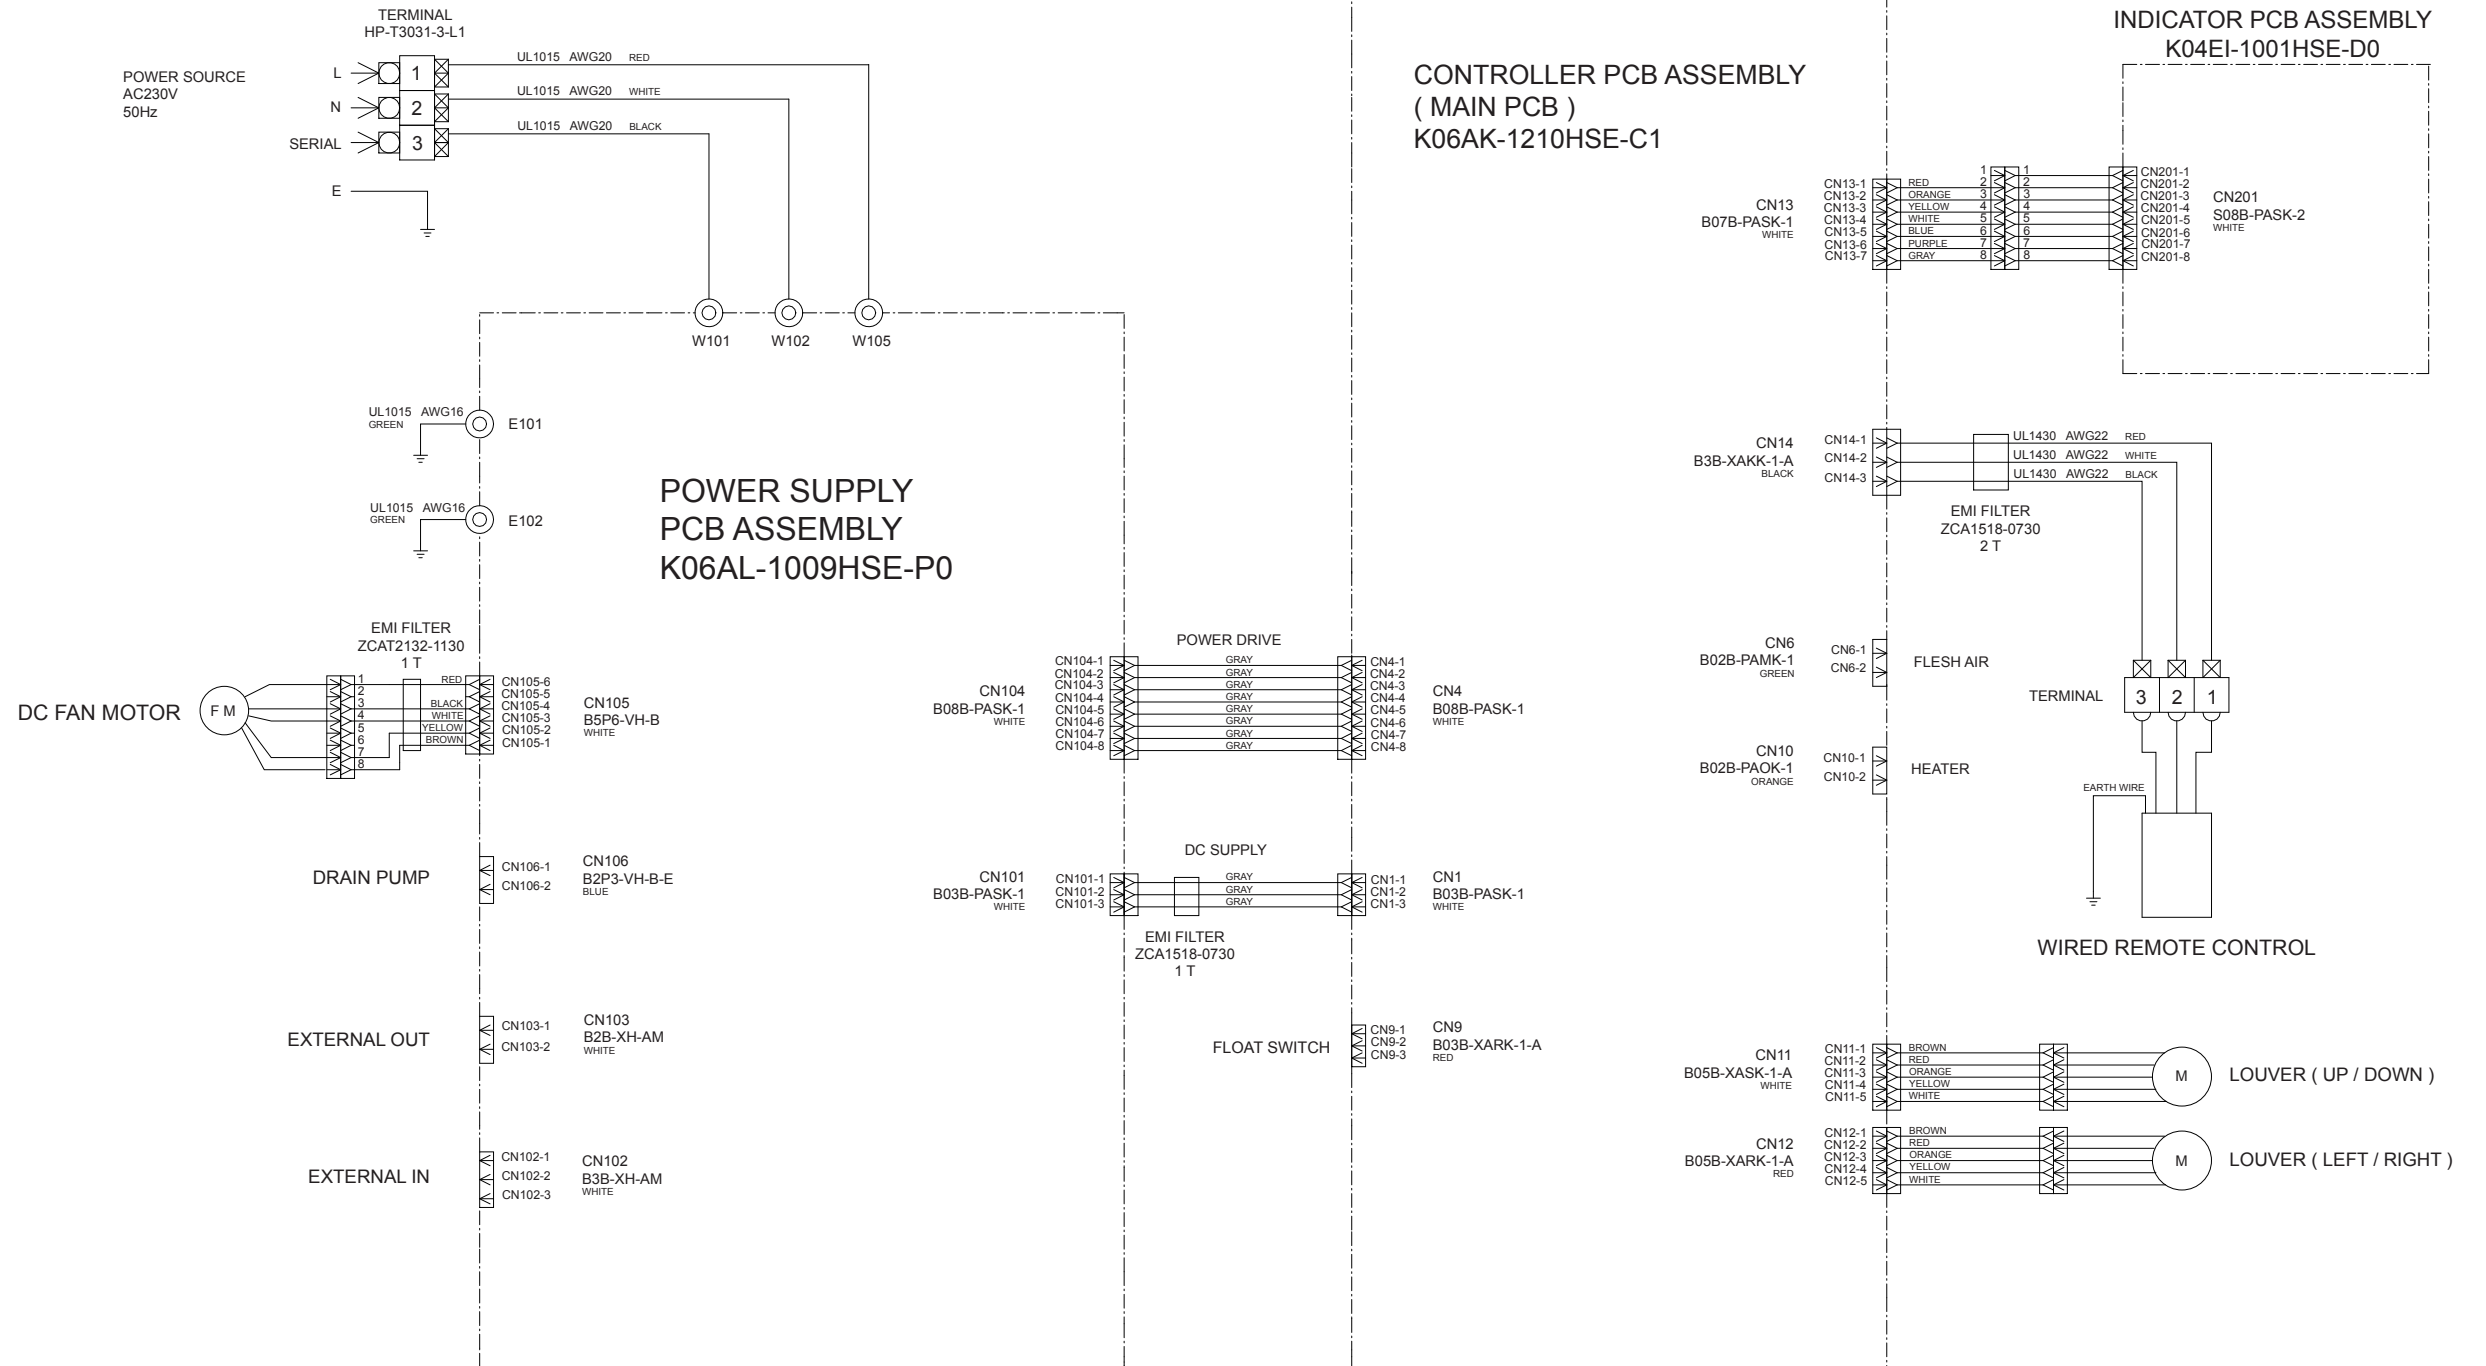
TERMINAL
HP-T3031-3-L1

POWER SOURCE
AC230V
50Hz

L 1 UL1015 AWG20 RED
N 2 UL1015 AWG20 WHITE
SERIAL 3 UL1015 AWG20 BLACK
E

W101 W102 W105

UL1015 AWG16 GREEN E101
UL1015 AWG16 GREEN E102

POWER SUPPLY
PCB ASSEMBLY
K06AL-1009HSE-P0

EMI FILTER
ZCAT2132-1130
1 T

DC FAN MOTOR
F M
1 2 3 4 5 6 7 8
RED
BLACK
WHITE
YELLOW
BROWN
CN105-6
CN105-5
CN105-4
CN105-3
CN105-2
CN105-1
CN105
B5P6-VH-B
WHITE

DRAIN PUMP
CN106-1
CN106-2
CN106
B2P3-VH-B-E
BLUE

EXTERNAL OUT
CN103-1
CN103-2
CN103
B2B-XH-AM
WHITE

EXTERNAL IN
CN102-1
CN102-2
CN102-3
CN102
B3B-XH-AM
WHITE

CN104
B08B-PASK-1
WHITE
CN104-1
CN104-2
CN104-3
CN104-4
CN104-5
CN104-6
CN104-7
CN104-8
POWER DRIVE
GRAY
GRAY
GRAY
GRAY
GRAY
GRAY
GRAY
GRAY
CN4-1
CN4-2
CN4-3
CN4-4
CN4-5
CN4-6
CN4-7
CN4-8
CN4
B08B-PASK-1
WHITE

CN101
B03B-PASK-1
WHITE
CN101-1
CN101-2
CN101-3
DC SUPPLY
GRAY
GRAY
GRAY
CN1-1
CN1-2
CN1-3
CN1
B03B-PASK-1
WHITE

EMI FILTER
ZCA1518-0730
1 T

FLOAT SWITCH
CN9-1
CN9-2
CN9-3
CN9
B03B-XARK-1-A
RED

CONTROLLER PCB ASSEMBLY
( MAIN PCB )
K06AK-1210HSE-C1

INDICATOR PCB ASSEMBLY
K04EI-1001HSE-D0

CN13
B07B-PASK-1
WHITE
CN13-1
CN13-2
CN13-3
CN13-4
CN13-5
CN13-6
CN13-7
RED
ORANGE
YELLOW
WHITE
BLUE
PURPLE
GRAY
1 2 3 4 5 6 7 8
1 2 3 4 5 6 7 8
CN201-1
CN201-2
CN201-3
CN201-4
CN201-5
CN201-6
CN201-7
CN201-8
CN201
S08B-PASK-2
WHITE

CN14
B3B-XAKK-1-A
BLACK
CN14-1
CN14-2
CN14-3
UL1430 AWG22 RED
UL1430 AWG22 WHITE
UL1430 AWG22 BLACK
EMI FILTER
ZCA1518-0730
2 T

CN6
B02B-PAMK-1
GREEN
CN6-1
CN6-2
FLESH AIR

TERMINAL
3 2 1

CN10
B02B-PAOK-1
ORANGE
CN10-1
CN10-2
HEATER

EARTH WIRE

WIRED REMOTE CONTROL

CN11
B05B-XASK-1-A
WHITE
CN11-1
CN11-2
CN11-3
CN11-4
CN11-5
BROWN
RED
ORANGE
YELLOW
WHITE
M
LOUVER ( UP / DOWN )

CN12
B05B-XARK-1-A
RED
CN12-1
CN12-2
CN12-3
CN12-4
CN12-5
BROWN
RED
ORANGE
YELLOW
WHITE
M
LOUVER ( LEFT / RIGHT )